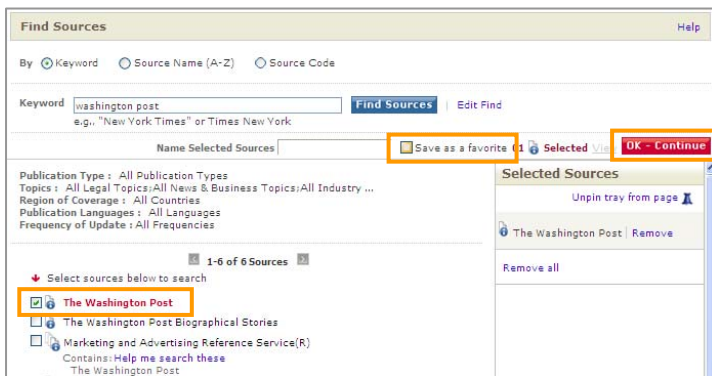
Find Sources

Help

By Keyword Source Name (A-Z) Source Code

Keyword washington post

Find Sources | Edit Find

e.g., "New York Times" or Times New York

Name Selected Sources

Save as a favorite (1 Selected Vie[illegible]

OK - Continue

Publication Type : All Publication Types
Topics : All Legal Topics;All News & Business Topics;All Industry ...
Region of Coverage : All Countries
Publication Languages : All Languages
Frequency of Update : All Frequencies

Selected Sources

Unpin tray from page

The Washington Post | Remove

Remove all

1-6 of 6 Sources

Select sources below to search

The Washington Post

The Washington Post Biographical Stories

Marketing and Advertising Reference Service(R)

Contains: Help me search these

The Washington Post